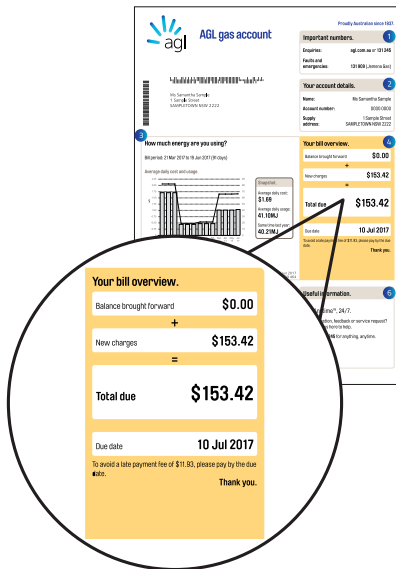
Proudly Australian since 1837.

agl

AGL gas account

Important numbers.

Enquiries: agl.com.au or 131 245

Faults and emergencies: 131 909 (Jemena Gas)

Ms Samantha Sample
1 Sample Street
SAMPLETOWN NSW 2222

Your account details.

Name: Ms Samantha Sample

Account number: 8000 0800

Supply address: 1 Sample Street SAMPLETOWN NSW 2222

How much energy are you using?

Bill period: 21 Mar 2017 to 18 Jul 2017 (91 days)

Average daily cost and usage

Snapshot

Average daily cost: $1.69

Average daily usage: 41.10MJ

Same time last year: 40.21MJ

Your bill overview.

Balance brought forward $0.00

+

New charges $153.42

=

Total due $153.42

Due date 10 Jul 2017

To avoid a late payment fee of $11.93, please pay by the due date.

Thank you.

Useful information.

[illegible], 24/7.

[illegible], feedback or service request? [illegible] here to help.

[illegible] for anything, anytime.

1

2

3

4

6

Your bill overview.

Balance brought forward $0.00

+

New charges $153.42

=

Total due $153.42

Due date 10 Jul 2017

To avoid a late payment fee of $11.93, please pay by the due date.

Thank you.